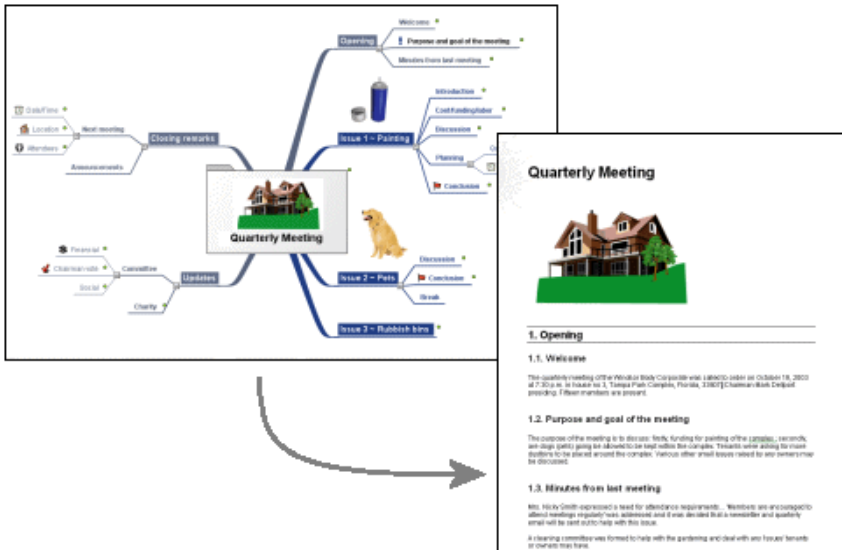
Opening
Welcome
Purpose and goal of the meeting
Minutes from last meeting
Introduction
Cost/funding/labor
Discussion
Planning
Conclusion
Issue 1 ~ Painting
Closing remarks
Next meeting
Date/Time
Location
Attendees
Announcements
Quarterly Meeting
Updates
Committee
Financial
Chairman role
Social
Charity
Issue 2 ~ Pets
Discussion
Conclusion
Break
Issue 3 ~ Rubbish bins

Quarterly Meeting

1. Opening

1.1. Welcome

The quarterly meeting of the Windsor Body Corporate was called to order on October 18, 2003 at 7:30 p.m. in house no 3, Tampa Park Complex, Florida, 33607. Chairman Mark Dellport presiding. Fifteen members are present.

1.2. Purpose and goal of the meeting

The purpose of the meeting is to discuss: firstly, funding for painting of the complex; secondly, are dogs (pets) going be allowed to be kept within the complex. Tenants were asking for more dustbins to be placed around the complex. Various other small issues raised by any owners may be discussed.

1.3. Minutes from last meeting

Mrs. Nicky Smith expressed a need for attendance requirements... Members are encouraged to attend meetings regularly was addressed and it was decided that a newsletter and quarterly email will be sent out to help with this issue.

A cleaning committee was formed to help with the gardening and deal with any issues tenants or owners may have.